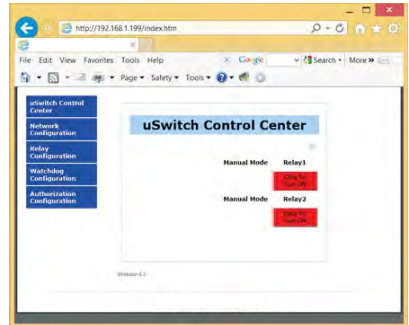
http://192.168.1.199/index.htm

File Edit View Favorites Tools Help

Google Search More »

Page Safety Tools

uSwitch Control Center

Network Configuration

Relay Configuration

Watchdog Configuration

Authorization Configuration

uSwitch Control Center

Manual Mode Relay1

Click To Turn ON

Manual Mode Relay2

Click To Turn ON

Version 4.2